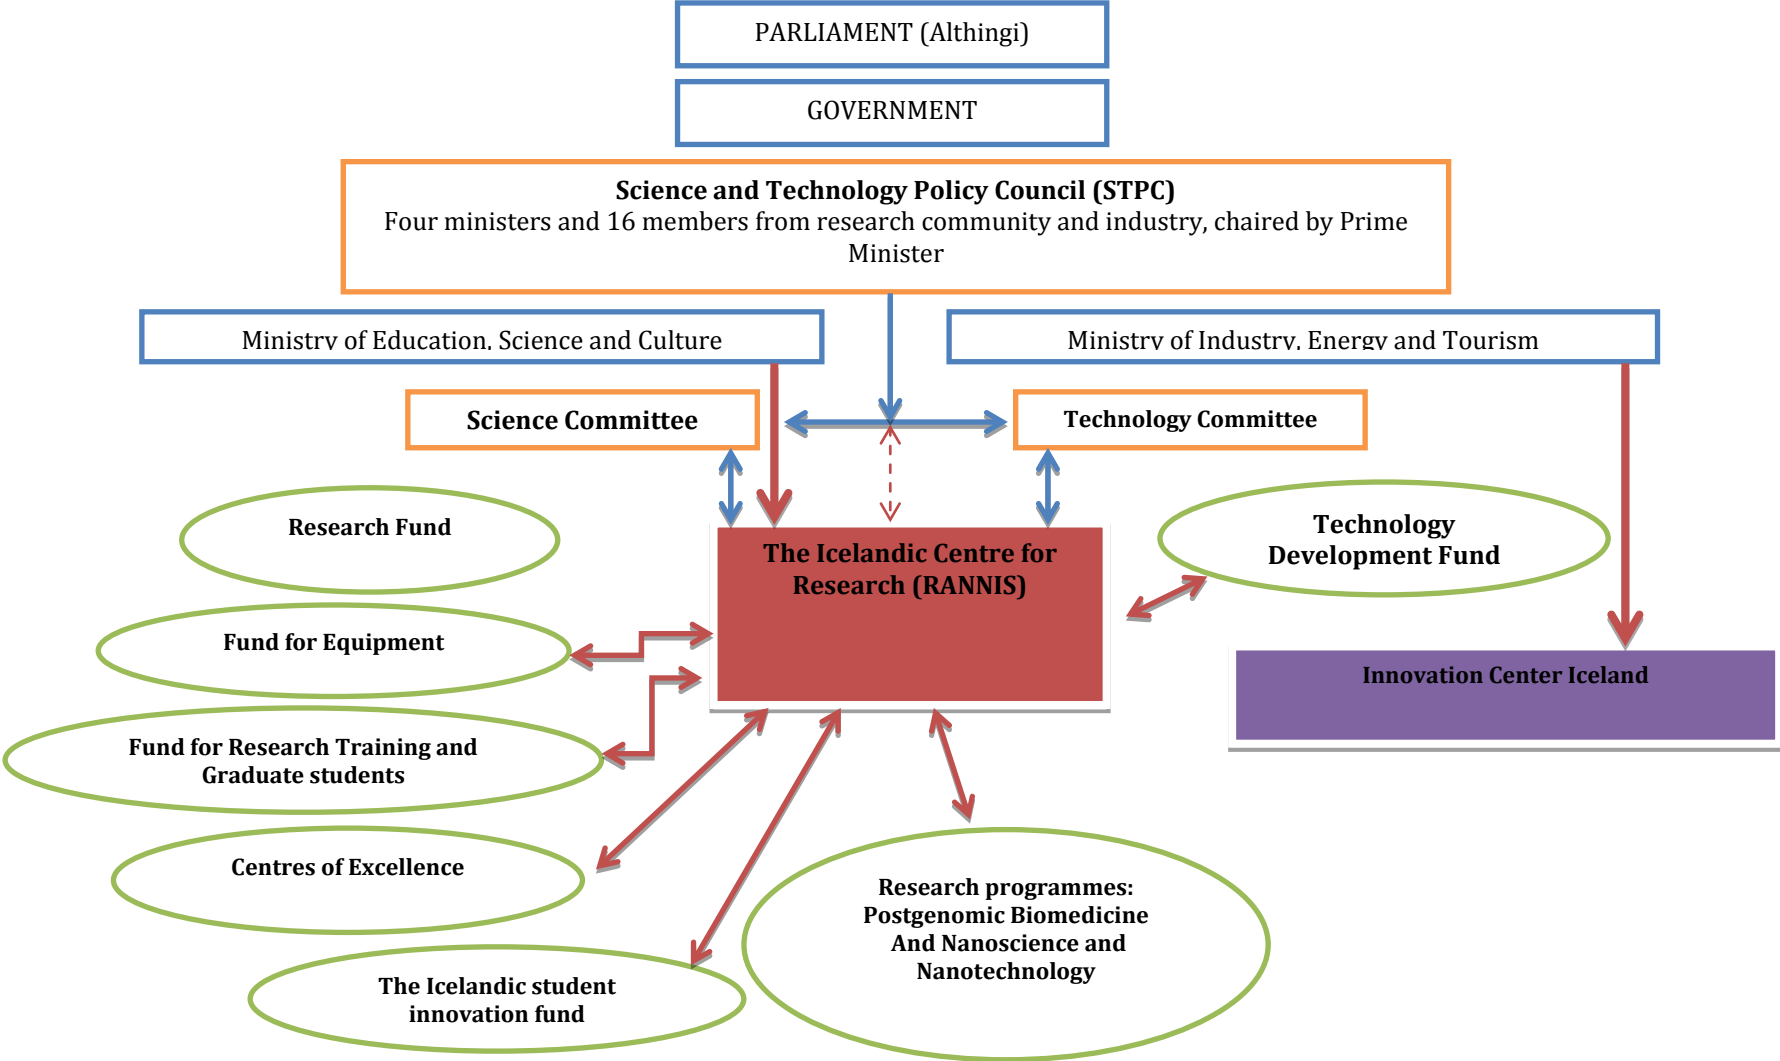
PARLIAMENT (Althingi)

GOVERNMENT

Science and Technology Policy Council (STPC)
Four ministers and 16 members from research community and industry, chaired by Prime Minister

Ministry of Education, Science and Culture

Ministry of Industry, Energy and Tourism

Science Committee

Technology Committee

Research Fund

The Icelandic Centre for Research (RANNIS)

Technology Development Fund

Fund for Equipment

Innovation Center Iceland

Fund for Research Training and Graduate students

Centres of Excellence

Research programmes: Postgenomic Biomedicine And Nanoscience and Nanotechnology

The Icelandic student innovation fund